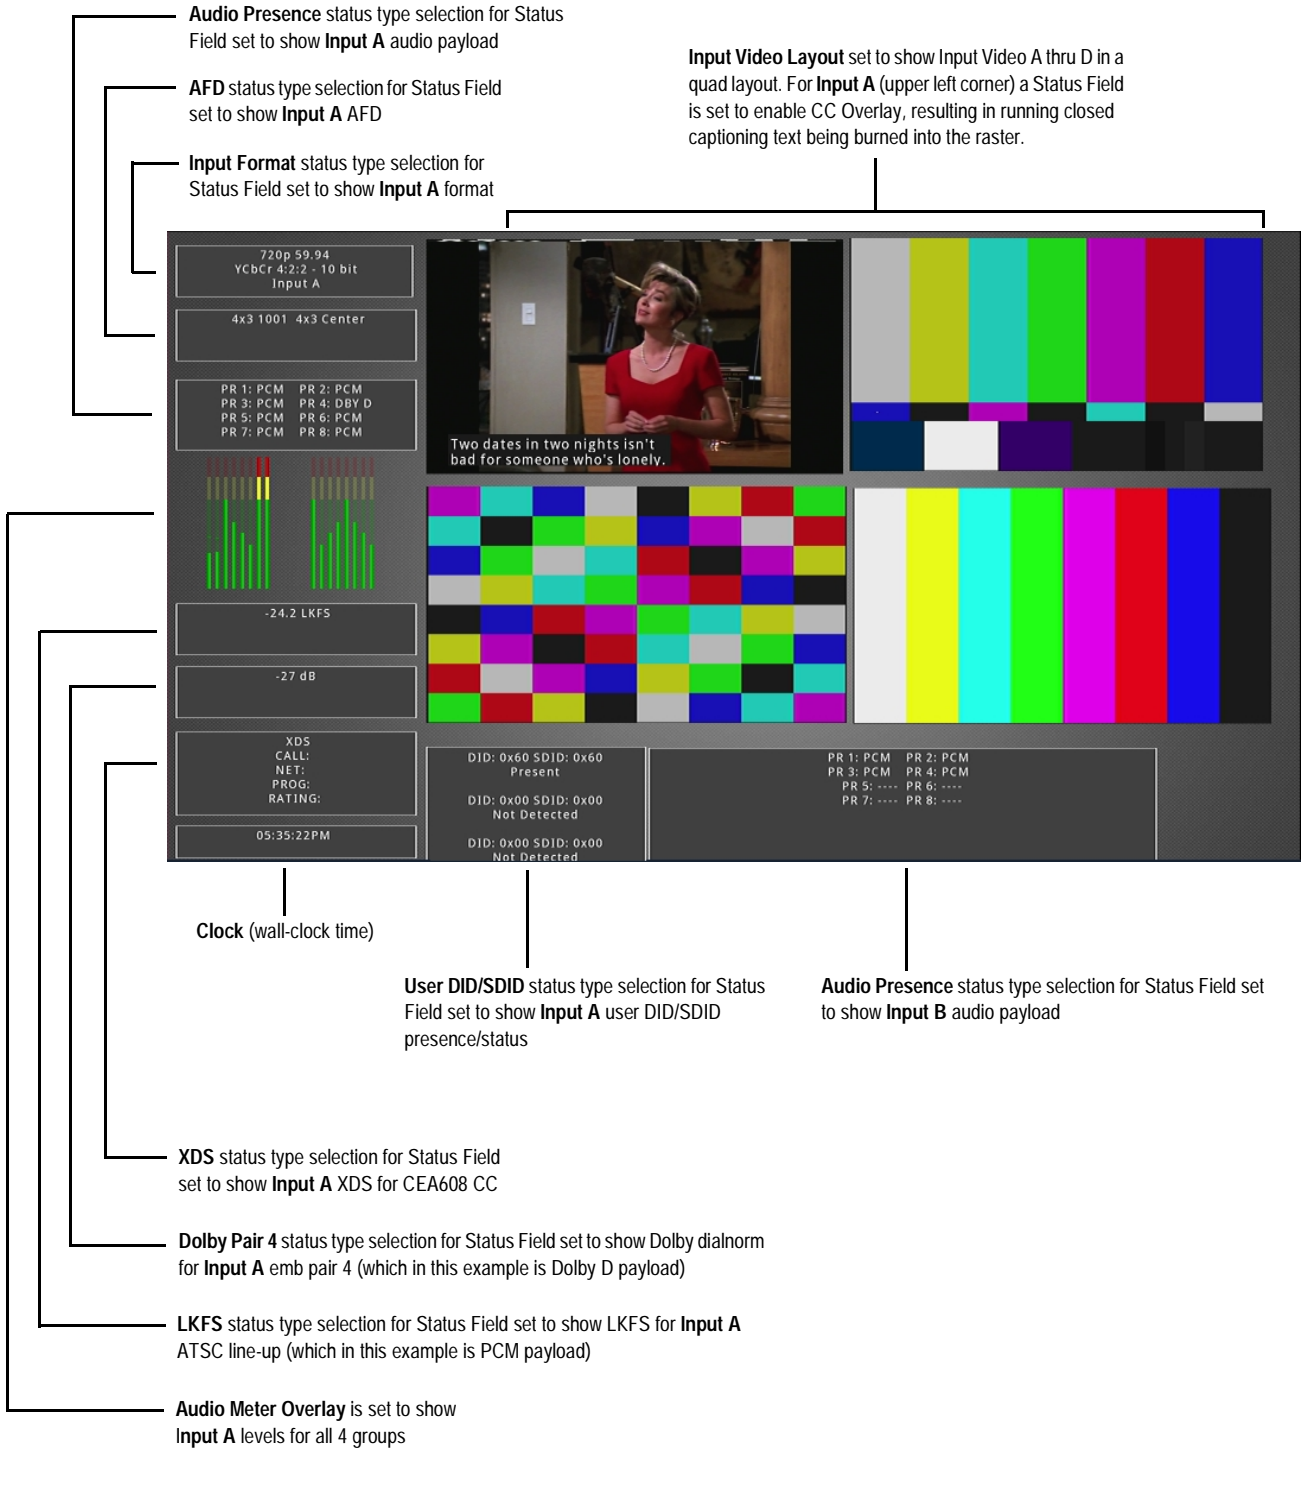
**Audio Presence** status type selection for Status Field set to show **Input A** audio payload

**AFD** status type selection for Status Field set to show **Input A** AFD

**Input Format** status type selection for Status Field set to show **Input A** format

**Input Video Layout** set to show Input Video A thru D in a quad layout. For **Input A** (upper left corner) a Status Field is set to enable CC Overlay, resulting in running closed captioning text being burned into the raster.

720p 59.94
YCbCr 4:2:2 - 10 bit
Input A

4x3 1001 4x3 Center

PR 1: PCM PR 2: PCM
PR 3: PCM PR 4: DBY D
PR 5: PCM PR 6: PCM
PR 7: PCM PR 8: PCM

Two dates in two nights isn't bad for someone who's lonely.

-24.2 LKFS

-27 dB

XDS
CALL:
NET:
PROG:
RATING:

05:35:22PM

DID: 0x60 SDID: 0x60
Present

DID: 0x00 SDID: 0x00
Not Detected

DID: 0x00 SDID: 0x00
Not Detected

PR 1: PCM PR 2: PCM
PR 3: PCM PR 4: PCM
PR 5: ---- PR 6: ----
PR 7: ---- PR 8: ----

**Clock** (wall-clock time)

**User DID/SDID** status type selection for Status Field set to show **Input A** user DID/SDID presence/status

**Audio Presence** status type selection for Status Field set to show **Input B** audio payload

**XDS** status type selection for Status Field set to show **Input A** XDS for CEA608 CC

**Dolby Pair 4** status type selection for Status Field set to show Dolby dialnorm for **Input A** emb pair 4 (which in this example is Dolby D payload)

**LKFS** status type selection for Status Field set to show LKFS for **Input A** ATSC line-up (which in this example is PCM payload)

**Audio Meter Overlay** is set to show **Input A** levels for all 4 groups